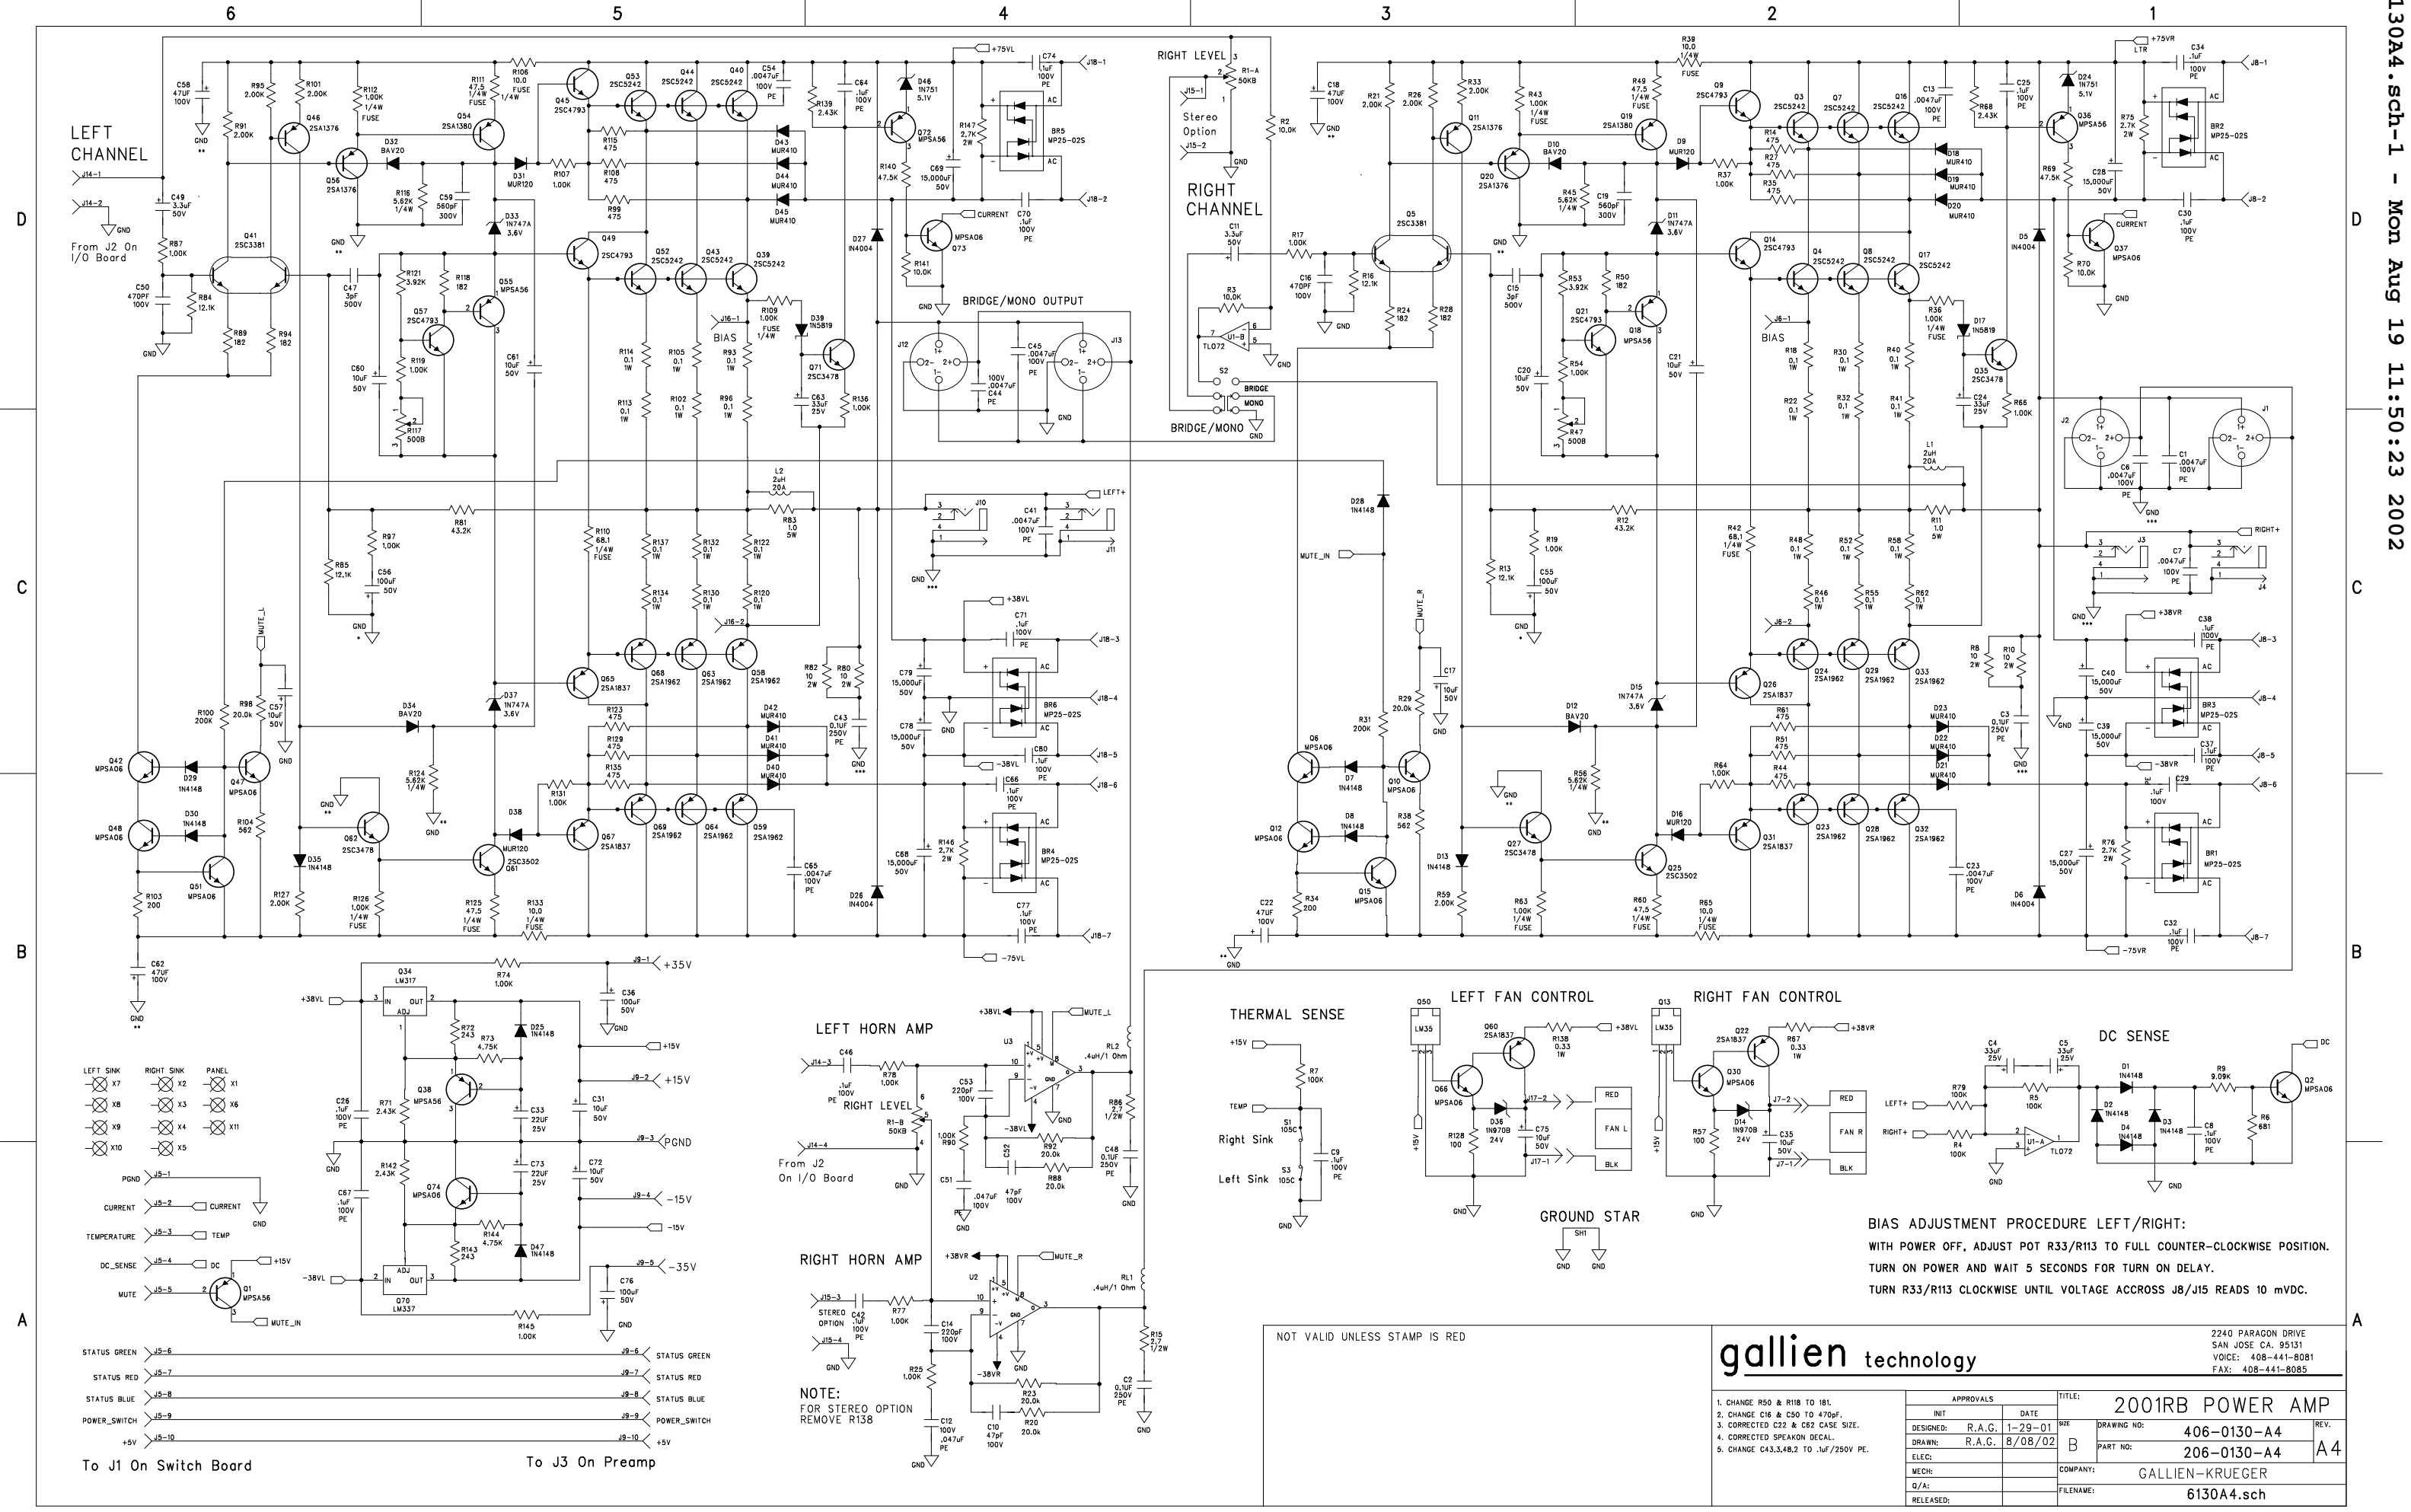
130A4.sch-1 - Mon Aug 19 11:50:23 2002

6 5 4 3 2 1

LEFT CHANNEL

From J2 On I/O Board

RIGHT LEVEL

Stereo Option

RIGHT CHANNEL

BRIDGE/MONO OUTPUT

BRIDGE/MONO

BIAS

LEFT HORN AMP

RIGHT HORN AMP

RIGHT LEVEL

From J2 On I/O Board

NOTE:
FOR STEREO OPTION REMOVE R138

THERMAL SENSE

Right Sink

Left Sink

LEFT FAN CONTROL

RIGHT FAN CONTROL

GROUND STAR

DC SENSE

BIAS ADJUSTMENT PROCEDURE LEFT/RIGHT:
WITH POWER OFF, ADJUST POT R33/R113 TO FULL COUNTER-CLOCKWISE POSITION.
TURN ON POWER AND WAIT 5 SECONDS FOR TURN ON DELAY.
TURN R33/R113 CLOCKWISE UNTIL VOLTAGE ACCROSS J8/J15 READS 10 mVDC.

To J1 On Switch Board

To J3 On Preamp

NOT VALID UNLESS STAMP IS RED

gallien technology

2240 PARAGON DRIVE
SAN JOSE CA. 95131
VOICE: 408-441-8081
FAX: 408-441-8085

1. CHANGE R50 & R118 TO 181.
2. CHANGE C16 & C50 TO 470pF.
3. CORRECTED C22 & C62 CASE SIZE.
4. CORRECTED SPEAKON DECAL.
5. CHANGE C43,3,48,2 TO .1uF/250V PE.

| APPROVALS | INIT | DATE |
|---|---|---|
| DESIGNED: | R.A.G. | 1-29-01 |
| DRAWN: | R.A.G. | 8/08/02 |
| ELEC: | | |
| MECH: | | |
| Q/A: | | |
| RELEASED: | | |

TITLE: 2001RB POWER AMP
SIZE B
DRAWING NO: 406-0130-A4
PART NO: 206-0130-A4
REV. A4
COMPANY: GALLIEN-KRUEGER
FILENAME: 6130A4.sch